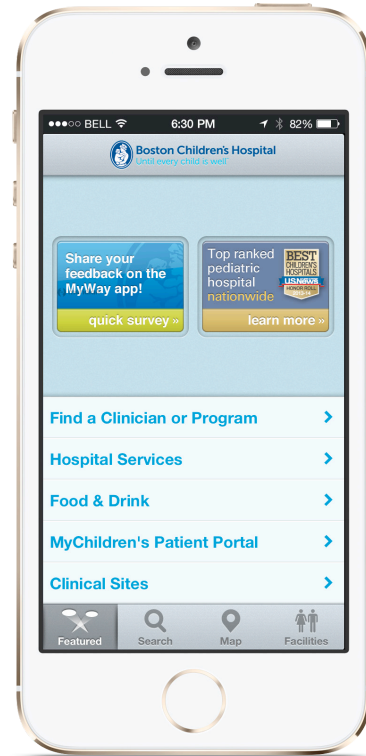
●●●○○ BELL 6:30 PM 82%

Boston Children's Hospital
Until every child is well

Share your feedback on the MyWay app!
quick survey »

Top ranked pediatric hospital nationwide
BEST CHILDREN'S HOSPITALS
US News
HONOR ROLL
learn more »

Find a Clinician or Program

Hospital Services

Food & Drink

MyChildren's Patient Portal

Clinical Sites

Featured
Search
Map
Facilities